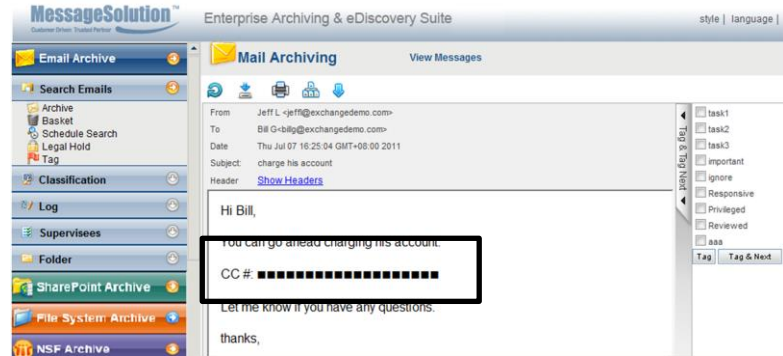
MessageSolution™
Customer Driven Trusted Partner

Enterprise Archiving & eDiscovery Suite

style | language |

Email Archive

Search Emails

Archive
Basket
Schedule Search
Legal Hold
Tag

Classification

Log

Supervisees

Folder

SharePoint Archive

File System Archive

NSF Archive

Mail Archiving

View Messages

From Jeff L <jeffl@exchangedemo.com>
To Bill G<billg@exchangedemo.com>
Date Thu Jul 07 16:25:04 GMT+08:00 2011
Subject: charge his account
Header Show Headers

Hi Bill,

You can go ahead charging his account.

CC #: ■■■■■■■■■■■■■■■■■■

Let me know if you have any questions.

thanks,

Tag & Tag Next

task1
task2
task3
important
ignore
Responsive
Privileged
Reviewed
aaa

Tag
Tag & Next